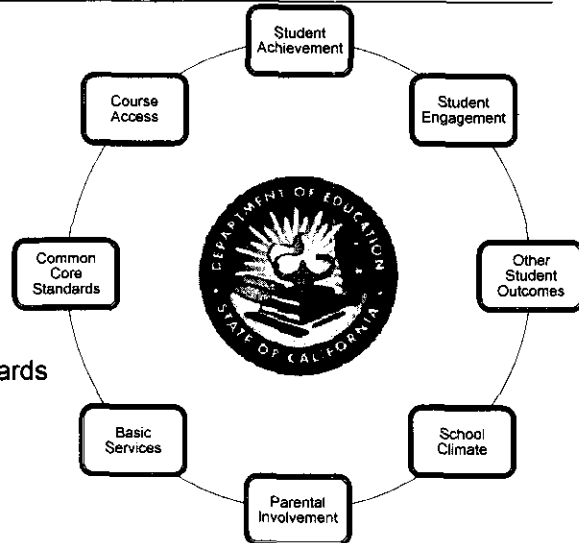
Student Achievement

Student Engagement

Other Student Outcomes

School Climate

Parental Involvement

Basic Services

Common Core Standards

Course Access

DEPARTMENT OF EDUCATION STATE OF CALIFORNIA

ards